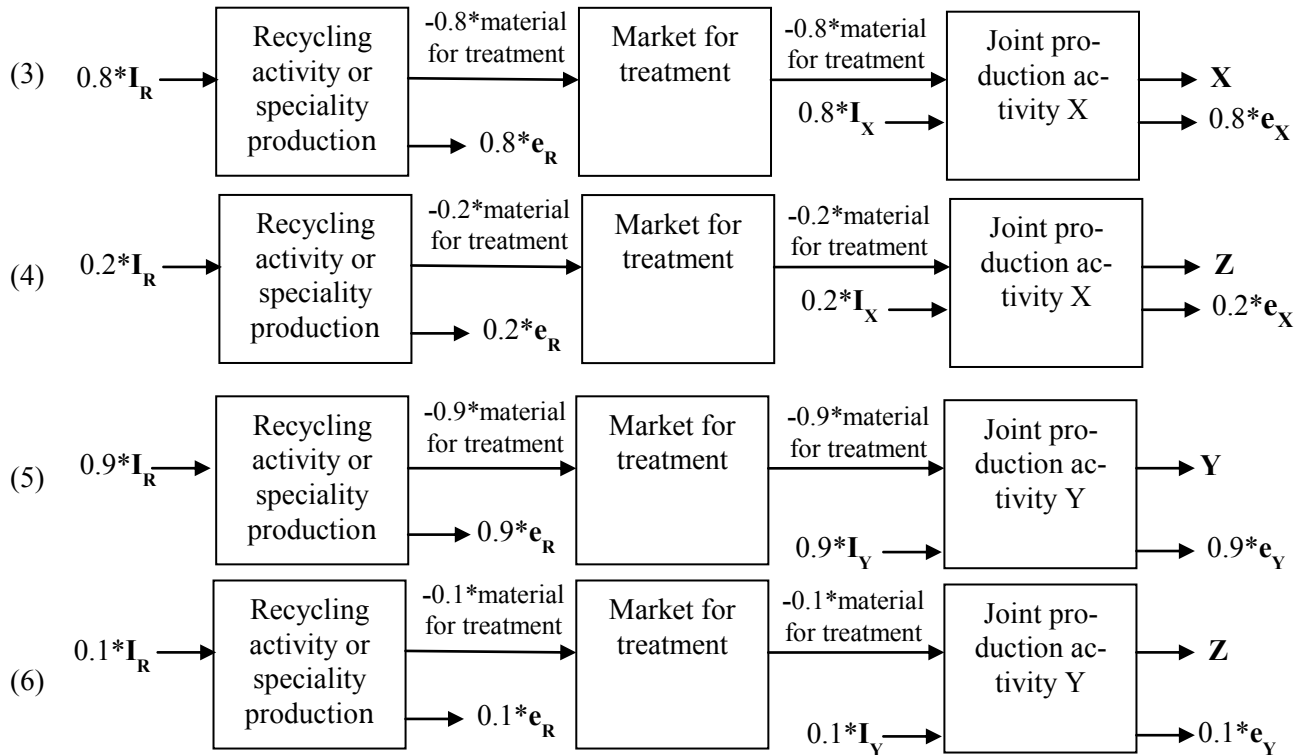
(3) $0.8*\mathbf{I_R}$ Recycling activity or speciality production -0.8*material for treatment $0.8*\mathbf{e_R}$ Market for treatment -0.8*material for treatment $0.8*\mathbf{I_X}$ Joint production activity X **X** $0.8*\mathbf{e_X}$

(4) $0.2*\mathbf{I_R}$ Recycling activity or speciality production -0.2*material for treatment $0.2*\mathbf{e_R}$ Market for treatment -0.2*material for treatment $0.2*\mathbf{I_X}$ Joint production activity X **Z** $0.2*\mathbf{e_X}$

(5) $0.9*\mathbf{I_R}$ Recycling activity or speciality production -0.9*material for treatment $0.9*\mathbf{e_R}$ Market for treatment -0.9*material for treatment $0.9*\mathbf{I_Y}$ Joint production activity Y **Y** $0.9*\mathbf{e_Y}$

(6) $0.1*\mathbf{I_R}$ Recycling activity or speciality production -0.1*material for treatment $0.1*\mathbf{e_R}$ Market for treatment -0.1*material for treatment $0.1*\mathbf{I_Y}$ Joint production activity Y **Z** $0.1*\mathbf{e_Y}$